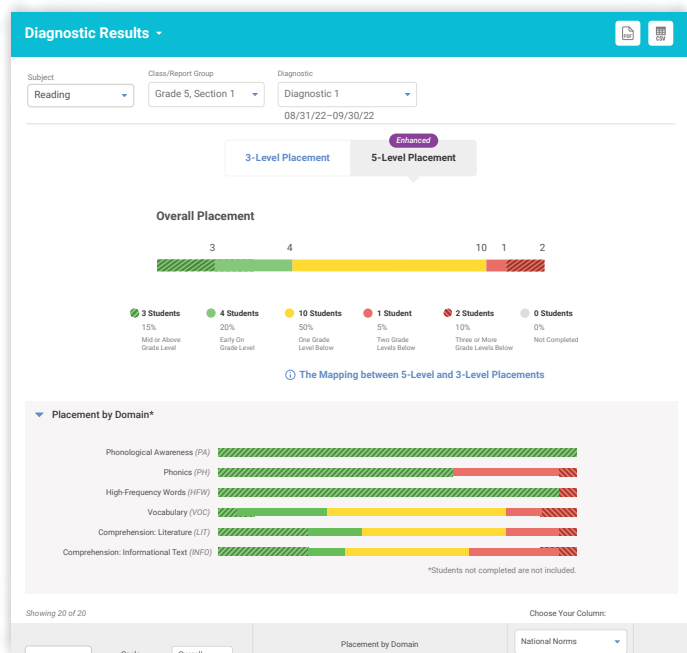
Diagnostic Results

PDF CSV

Subject
Reading

Class/Report Group
Grade 5, Section 1

Diagnostic
Diagnostic 1
08/31/22–09/30/22

Enhanced

3-Level Placement

5-Level Placement

Overall Placement

3 4 10 1 2

3 Students
15%
Mid or Above Grade Level

4 Students
20%
Early On Grade Level

10 Students
50%
One Grade Level Below

1 Student
5%
Two Grade Levels Below

2 Students
10%
Three or More Grade Levels Below

0 Students
0%
Not Completed

The Mapping between 5-Level and 3-Level Placements

Placement by Domain*

Phonological Awareness (PA)
Phonics (PH)
High-Frequency Words (HFW)
Vocabulary (VOC)
Comprehension: Literature (LIT)
Comprehension: Informational Text (INFO)

*Students not completed are not included.

Showing 20 of 20

Choose Your Column:

Placement by Domain

National Norms